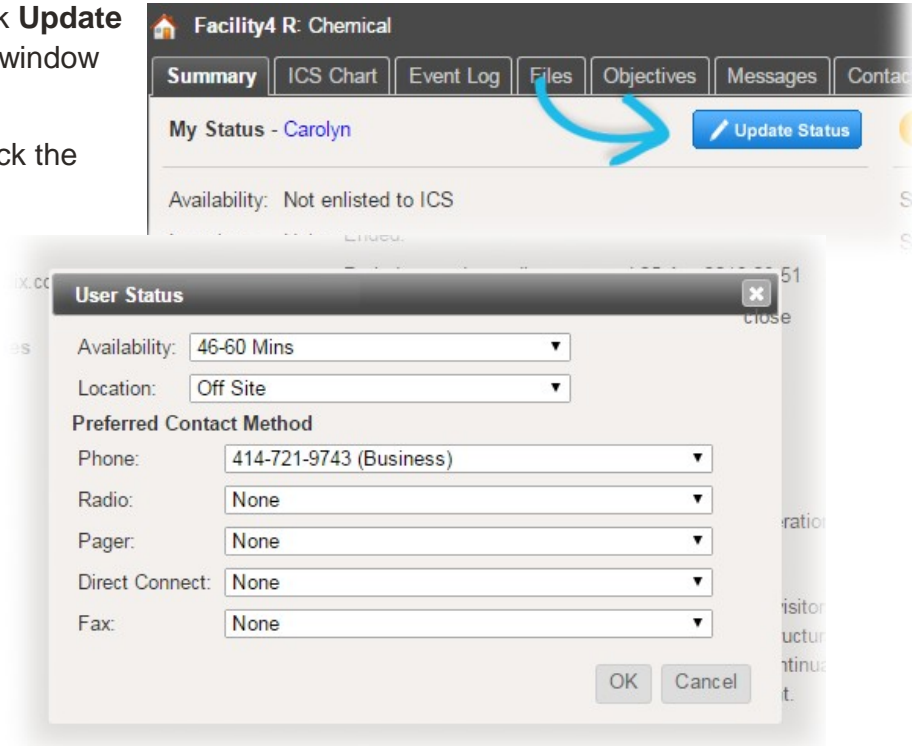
k **Update** window

ck the

Facility4 R: Chemical

Summary | ICS Chart | Event Log | Files | Objectives | Messages | Contac

My Status - Carolyn

Update Status

Availability: Not enlisted to ICS

Ended.

51

close

User Status

Availability: 46-60 Mins

Location: Off Site

Preferred Contact Method

Phone: 414-721-9743 (Business)

Radio: None

Pager: None

Direct Connect: None

Fax: None

OK Cancel

ratio

visito

uctu

ntinu

t.